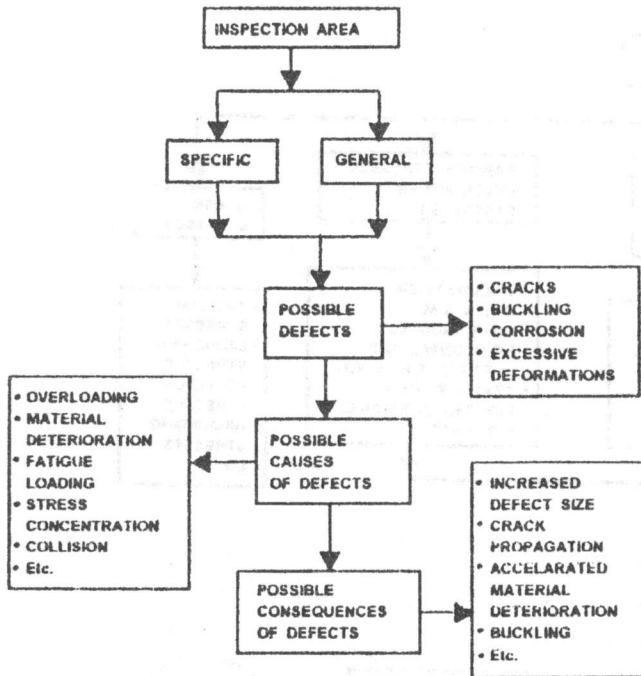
INSPECTION AREA

SPECIFIC

GENERAL

POSSIBLE DEFECTS

• CRACKS
• BUCKLING
• CORROSION
• EXCESSIVE DEFORMATIONS

• OVERLOADING
• MATERIAL DETERIORATION
• FATIGUE LOADING
• STRESS CONCENTRATION
• COLLISION
• Etc.

POSSIBLE CAUSES OF DEFECTS

• INCREASED DEFECT SIZE
• CRACK PROPAGATION
• ACCELARATED MATERIAL DETERIORATION
• BUCKLING
• Etc.

POSSIBLE CONSEQUENCES OF DEFECTS